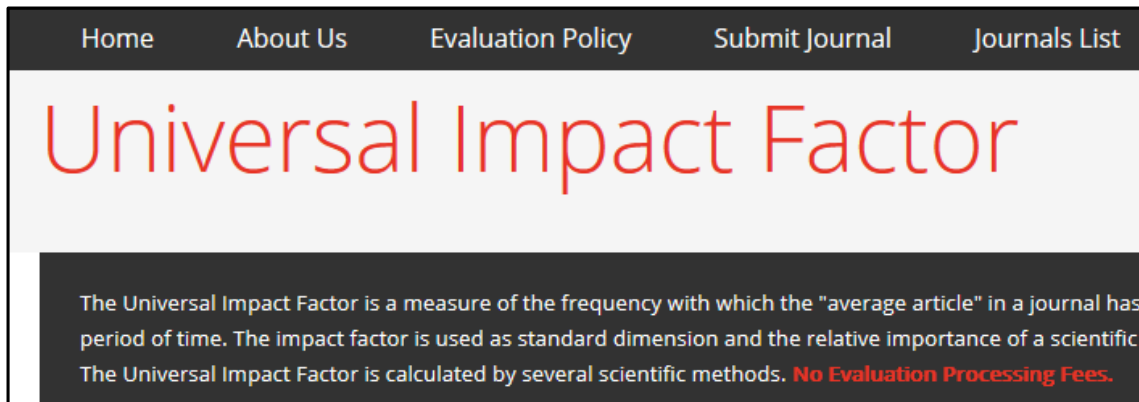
Home About Us Evaluation Policy Submit Journal Journals List

Universal Impact Factor

The Universal Impact Factor is a measure of the frequency with which the "average article" in a journal has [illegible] period of time. The impact factor is used as standard dimension and the relative importance of a scientific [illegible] The Universal Impact Factor is calculated by several scientific methods. No Evaluation Processing Fees.